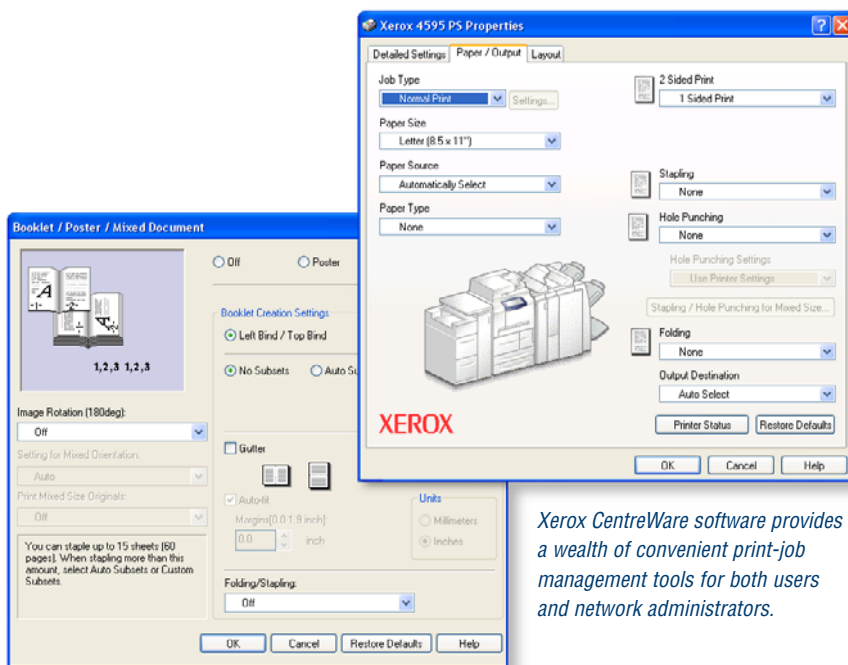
Xerox 4595 PS Properties

Detailed Settings | Paper / Output | Layout

Job Type
Normal Print
Settings...

Paper Size
Letter (8.5 x 11")

Paper Source
Automatically Select

Paper Type
None

2 Sided Print
1 Sided Print

Stapling
None

Hole Punching
None

Hole Punching Settings
Use Printer Settings

Stapling / Hole Punching for Mixed Size...

Folding
None

Output Destination
Auto Select

XEROX

Printer Status
Restore Defaults

OK
Cancel
Help

Booklet / Poster / Mixed Document

A

1,2,3 1,2,3

Off
Poster

Booklet Creation Settings
Left Bind / Top Bind

No Subsets
Auto Su

Image Rotation (180deg):
Off

Setting for Mixed Orientation:
Auto

Print Mixed Size Originals:
Off

You can staple up to 15 sheets (60 pages). When stapling more than this amount, select Auto Subsets or Custom Subsets.

Gutter

Auto-fit
Margins[0.0 1.9 inch]:
0.0
inch

Units
Millimeters
Inches

Folding/Stapling:
Off

OK
Cancel
Restore Defaults
Help

Xerox CentreWare software provides a wealth of convenient print-job management tools for both users and network administrators.